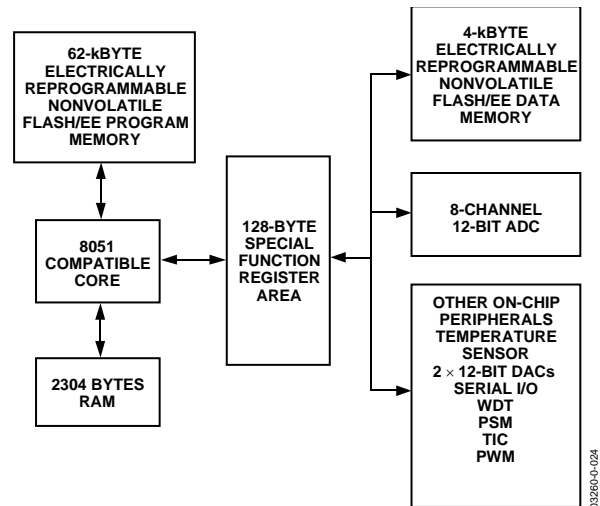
62-kBYTE ELECTRICALLY REPROGRAMMABLE NONVOLATILE FLASH/EE PROGRAM MEMORY

8051 COMPATIBLE CORE

2304 BYTES RAM

128-BYTE SPECIAL FUNCTION REGISTER AREA

4-kBYTE ELECTRICALLY REPROGRAMMABLE NONVOLATILE FLASH/EE DATA MEMORY

8-CHANNEL 12-BIT ADC

OTHER ON-CHIP PERIPHERALS TEMPERATURE SENSOR $2 \times$ 12-BIT DACs SERIAL I/O WDT PSM TIC PWM

03260-0-024